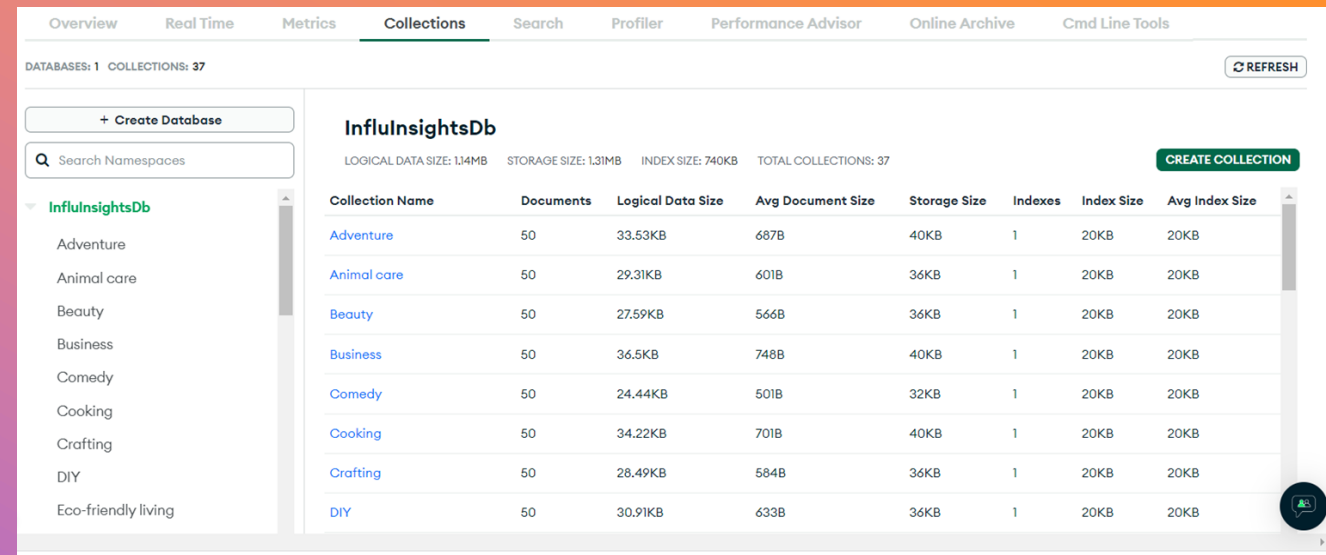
Overview Real Time Metrics Collections Search Profiler Performance Advisor Online Archive Cmd Line Tools

DATABASES: 1 COLLECTIONS: 37

REFRESH

+ Create Database

Search Namespaces

InfluInsightsDb

Adventure

Animal care

Beauty

Business

Comedy

Cooking

Crafting

DIY

Eco-friendly living

InfluInsightsDb

LOGICAL DATA SIZE: 1.14MB STORAGE SIZE: 1.31MB INDEX SIZE: 740KB TOTAL COLLECTIONS: 37

CREATE COLLECTION

| Collection Name | Documents | Logical Data Size | Avg Document Size | Storage Size | Indexes | Index Size | Avg Index Size |
|---|---|---|---|---|---|---|---|
| Adventure | 50 | 33.53KB | 687B | 40KB | 1 | 20KB | 20KB |
| Animal care | 50 | 29.31KB | 601B | 36KB | 1 | 20KB | 20KB |
| Beauty | 50 | 27.59KB | 566B | 36KB | 1 | 20KB | 20KB |
| Business | 50 | 36.5KB | 748B | 40KB | 1 | 20KB | 20KB |
| Comedy | 50 | 24.44KB | 501B | 32KB | 1 | 20KB | 20KB |
| Cooking | 50 | 34.22KB | 701B | 40KB | 1 | 20KB | 20KB |
| Crafting | 50 | 28.49KB | 584B | 36KB | 1 | 20KB | 20KB |
| DIY | 50 | 30.91KB | 633B | 36KB | 1 | 20KB | 20KB |